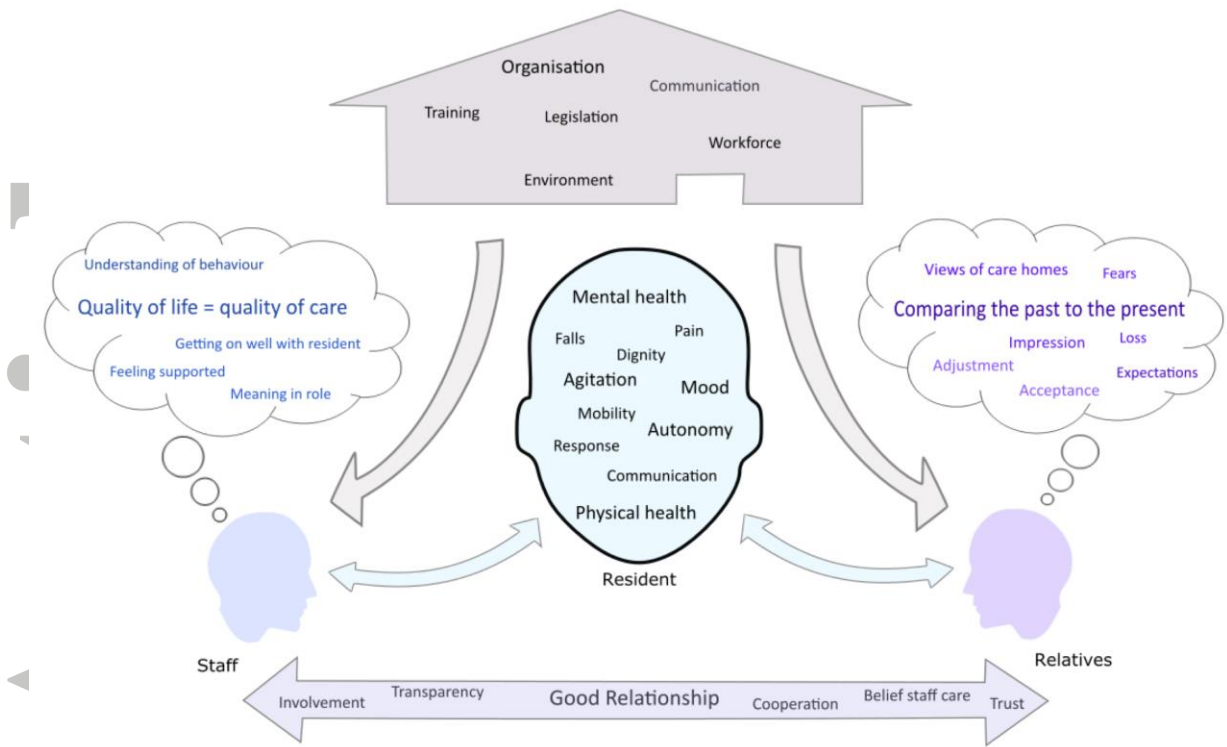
Organisation
Communication
Training
Legislation
Workforce
Environment

Understanding of behaviour
Quality of life = quality of care
Getting on well with resident
Feeling supported
Meaning in role

Mental health
Falls
Pain
Dignity
Agitation
Mood
Mobility
Autonomy
Response
Communication
Physical health
Resident

Views of care homes
Fears
Comparing the past to the present
Impression
Loss
Adjustment
Expectations
Acceptance

Staff
Relatives

Involvement
Transparency
Good Relationship
Cooperation
Belief staff care
Trust